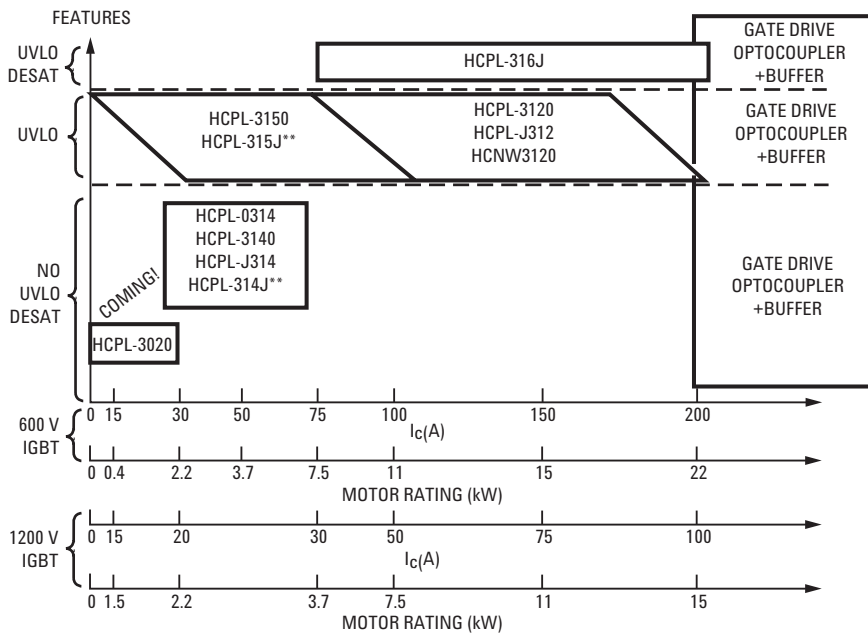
FEATURES

UVLO DESAT

HCPL-316J

GATE DRIVE OPTOCOUPLER +BUFFER

UVLO

HCPL-3150
HCPL-315J**

HCPL-3120
HCPL-J312
HCNW3120

GATE DRIVE OPTOCOUPLER +BUFFER

NO UVLO DESAT

HCPL-0314
HCPL-3140
HCPL-J314
HCPL-314J**

COMING!

HCPL-3020

GATE DRIVE OPTOCOUPLER +BUFFER

600 V IGBT

0 15 30 50 75 100 150 200
$I_C$(A)

0 0.4 2.2 3.7 7.5 11 15 22
MOTOR RATING (kW)

1200 V IGBT

0 15 20 30 50 75 100
$I_C$(A)

0 1.5 2.2 3.7 7.5 11 15
MOTOR RATING (kW)